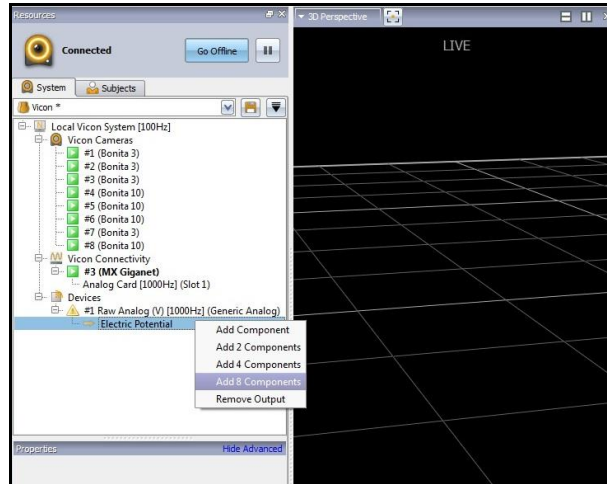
Resources

Connected

Go Offline

System

Subjects

Vicon *

Local Vicon System [100Hz]

Vicon Cameras

#1 (Bonita 3)

#2 (Bonita 3)

#3 (Bonita 3)

#4 (Bonita 10)

#5 (Bonita 10)

#6 (Bonita 10)

#7 (Bonita 3)

#8 (Bonita 10)

Vicon Connectivity

#3 (MX Giganet)

Analog Card [1000Hz] (Slot 1)

Devices

#1 Raw Analog (V) [1000Hz] (Generic Analog)

Electric Potential

Add Component

Add 2 Components

Add 4 Components

Add 8 Components

Remove Output

Properties

Hide Advanced

3D Perspective

LIVE